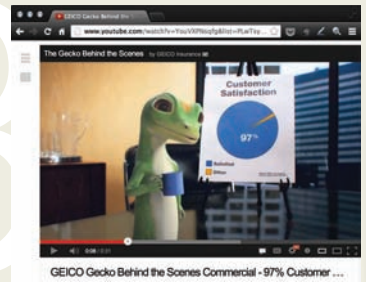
GEICO Gecko Behind the Sc

www.youtube.com/watch?v=YouVXPNoqfg&list=PLwTsy...

The Gecko Behind the Scenes by GEICO Insurance

Customer Satisfaction

97%

Satisfied

Other

0:08 / 0:31

GEICO Gecko Behind the Scenes Commercial - 97% Customer ...